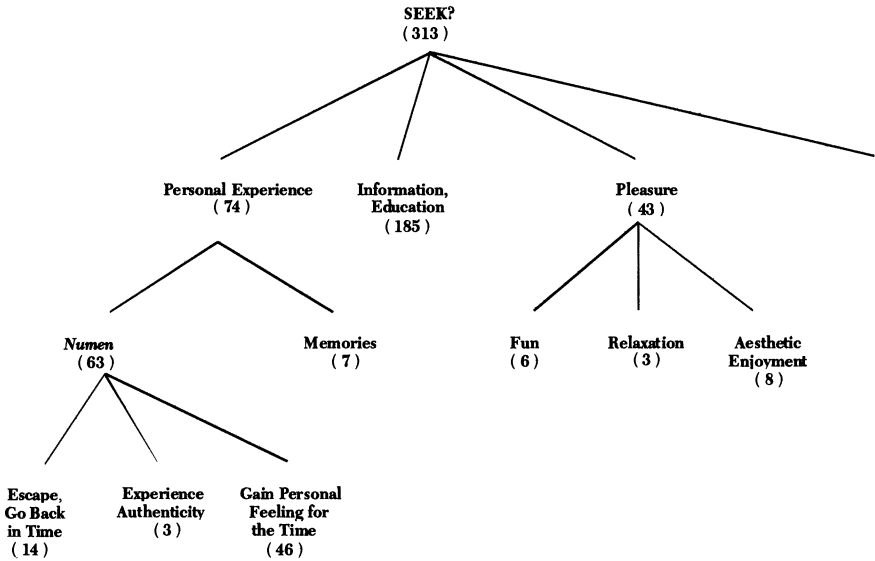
SEEK?
( 313 )

Personal Experience
( 74 )

Information, Education
( 185 )

Pleasure
( 43 )

*Numen*
( 63 )

Memories
( 7 )

Fun
( 6 )

Relaxation
( 3 )

Aesthetic Enjoyment
( 8 )

Escape, Go Back in Time
( 14 )

Experience Authenticity
( 3 )

Gain Personal Feeling for the Time
( 46 )